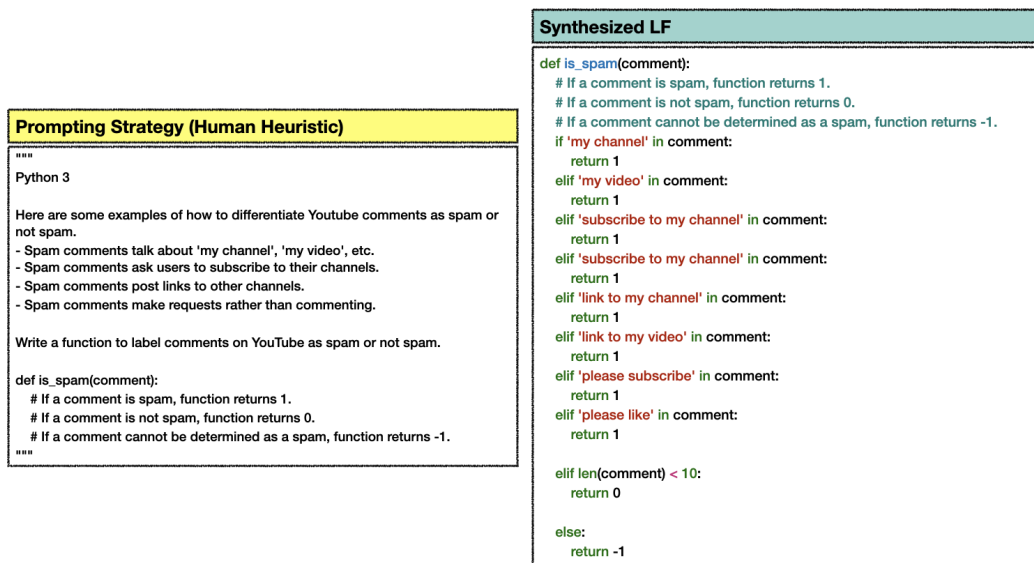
Prompting Strategy (Human Heuristic)

"""
Python 3

Here are some examples of how to differentiate Youtube comments as spam or not spam.
- Spam comments talk about 'my channel', 'my video', etc.
- Spam comments ask users to subscribe to their channels.
- Spam comments post links to other channels.
- Spam comments make requests rather than commenting.

Write a function to label comments on YouTube as spam or not spam.

def is_spam(comment):
    # If a comment is spam, function returns 1.
    # If a comment is not spam, function returns 0.
    # If a comment cannot be determined as a spam, function returns -1.
"""

Synthesized LF

def is_spam(comment):
    # If a comment is spam, function returns 1.
    # If a comment is not spam, function returns 0.
    # If a comment cannot be determined as a spam, function returns -1.
    if 'my channel' in comment:
        return 1
    elif 'my video' in comment:
        return 1
    elif 'subscribe to my channel' in comment:
        return 1
    elif 'subscribe to my channel' in comment:
        return 1
    elif 'link to my channel' in comment:
        return 1
    elif 'link to my video' in comment:
        return 1
    elif 'please subscribe' in comment:
        return 1
    elif 'please like' in comment:
        return 1

    elif len(comment) < 10:
        return 0

    else:
        return -1